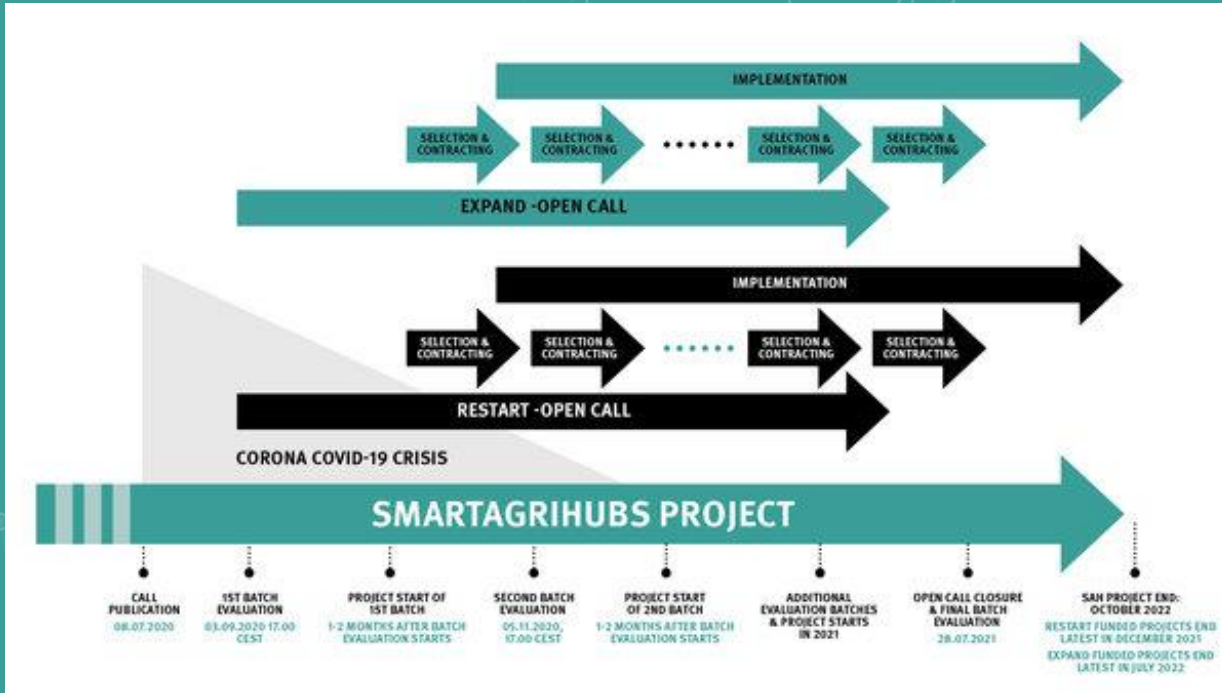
IMPLEMENTATION

SELECTION & CONTRACTING

SELECTION & CONTRACTING

.......

SELECTION & CONTRACTING

SELECTION & CONTRACTING

EXPAND -OPEN CALL

IMPLEMENTATION

SELECTION & CONTRACTING

SELECTION & CONTRACTING

.......

SELECTION & CONTRACTING

SELECTION & CONTRACTING

RESTART -OPEN CALL

CORONA COVID-19 CRISIS

SMARTAGRIHUBS PROJECT

CALL PUBLICATION
08.07.2020

1ST BATCH EVALUATION
03.09.2020 17.00 CEST

PROJECT START OF 1ST BATCH
1-2 MONTHS AFTER BATCH EVALUATION STARTS

SECOND BATCH EVALUATION
05.11.2020, 17.00 CEST

PROJECT START OF 2ND BATCH
1-2 MONTHS AFTER BATCH EVALUATION STARTS

ADDITIONAL EVALUATION BATCHES & PROJECT STARTS IN 2021

OPEN CALL CLOSURE & FINAL BATCH EVALUATION
28.07.2021

SAH PROJECT END: OCTOBER 2022
RESTART FUNDED PROJECTS END LATEST IN DECEMBER 2021
EXPAND FUNDED PROJECTS END LATEST IN JULY 2022